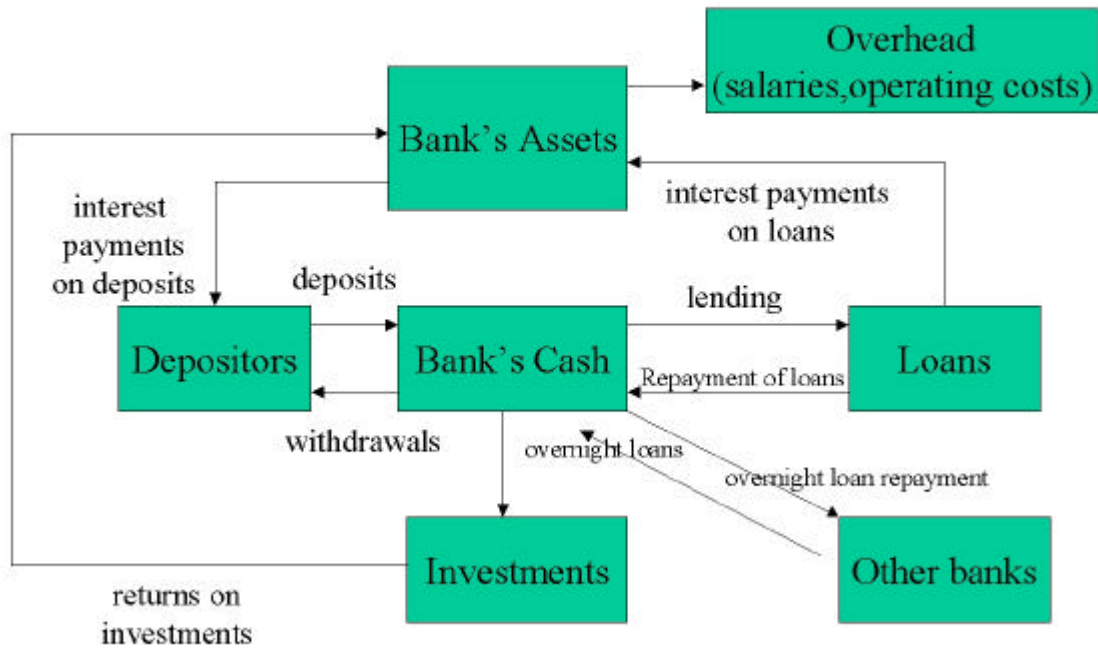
Overhead (salaries,operating costs)

Bank's Assets

interest payments on deposits

interest payments on loans

deposits

lending

Depositors

Bank's Cash

Loans

Repayment of loans

withdrawals

overnight loans

overnight loan repayment

Investments

Other banks

returns on investments